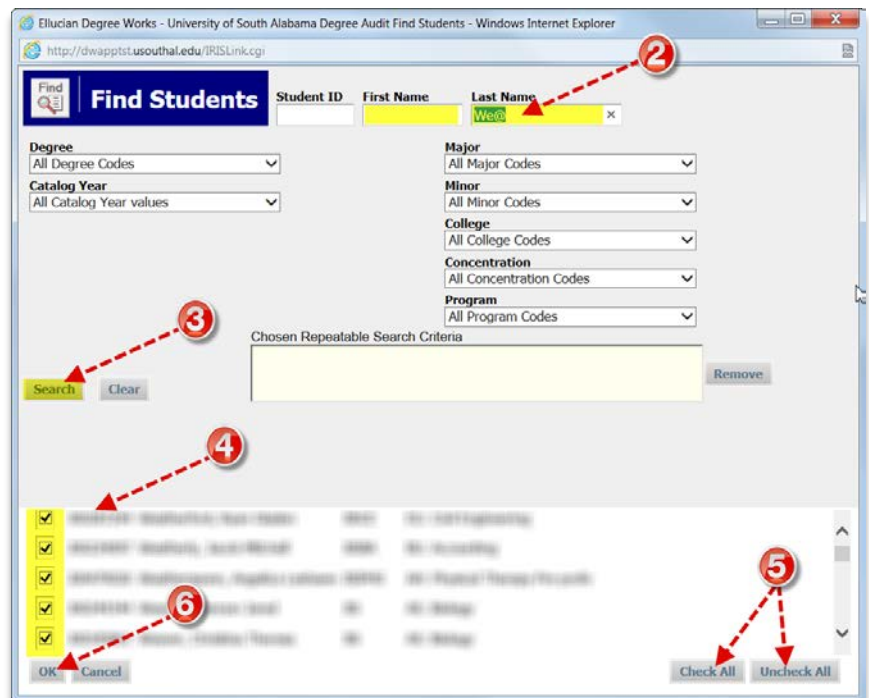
Ellucian Degree Works - University of South Alabama Degree Audit Find Students - Windows Internet Explorer

http://dwapptst.usouthal.edu/IRISLink.cgi

Find

Find Students

Student ID

First Name

Last Name

We@

2

Degree
All Degree Codes

Catalog Year
All Catalog Year values

Major
All Major Codes

Minor
All Minor Codes

College
All College Codes

Concentration
All Concentration Codes

Program
All Program Codes

3

Chosen Repeatable Search Criteria

Search

Clear

Remove

4

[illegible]

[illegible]

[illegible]

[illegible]

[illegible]

5

6

OK

Cancel

Check All

Uncheck All